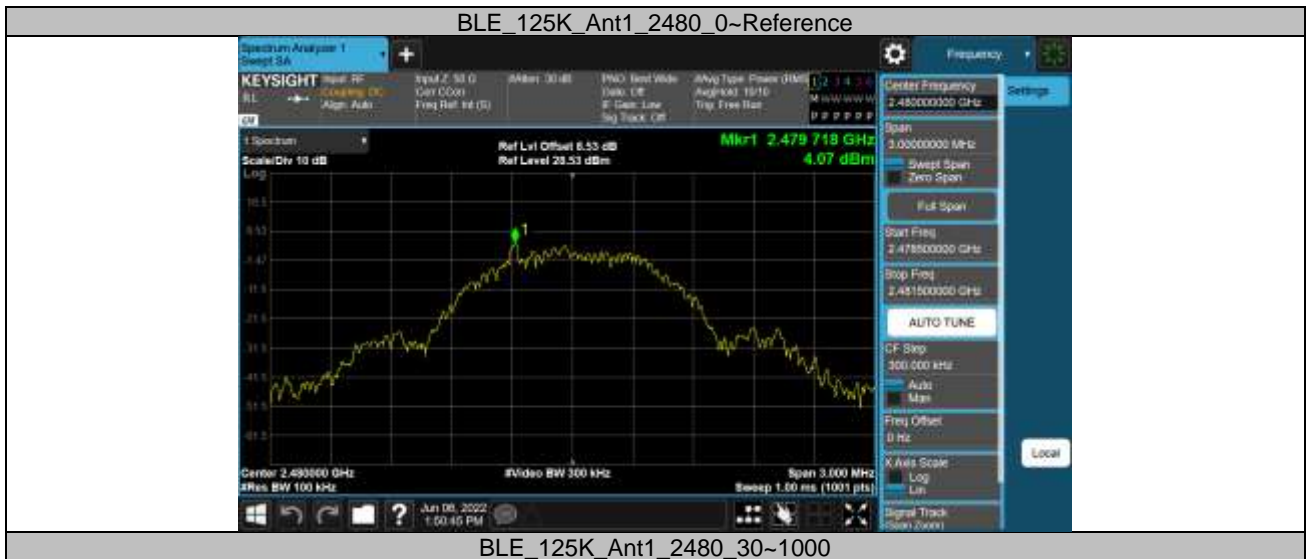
BLE_125K_Ant1_2480_0~Reference

Spectrum Analyzer 1
Swept SA

Frequency

KEYSIGHT Input: RF
Coupling: DC
Align: Auto

Input Z: 50 Ω
Corr CCorr
Freq Ref: Int (S)

#Atten: 30 dB

PNO: Best Wide
Gate: Off
IF Gain: Low
Sig Track: Off

#Avg Type: Power (RMS)
Avg|Hold: 10/10
Trig: Free Run

1 2 3 4 5 6

1 Spectrum

Scale/Div 10 dB
Log

Ref Lvl Offset 8.53 dB
Ref Level 28.53 dBm

Mkr1 2.479 718 GHz
4.07 dBm

18.5
8.53
-1.47
-11.5
-21.5
-31.5
-41.5
-51.5
-61.5

Center 2.480000 GHz
#Res BW 100 kHz

#Video BW 300 kHz

Span 3.000 MHz
Sweep 1.00 ms (1001 pts)

Jun 08, 2022
1:50:45 PM

Center Frequency
2.480000000 GHz

Settings

Span
3.00000000 MHz

Swept Span
Zero Span

Full Span

Start Freq
2.478500000 GHz

Stop Freq
2.481500000 GHz

AUTO TUNE

CF Step
300.000 kHz

Auto
Man

Freq Offset
0 Hz

X Axis Scale
Log
Lin

Signal Track
(Span Zoom)

Local

BLE_125K_Ant1_2480_30~1000